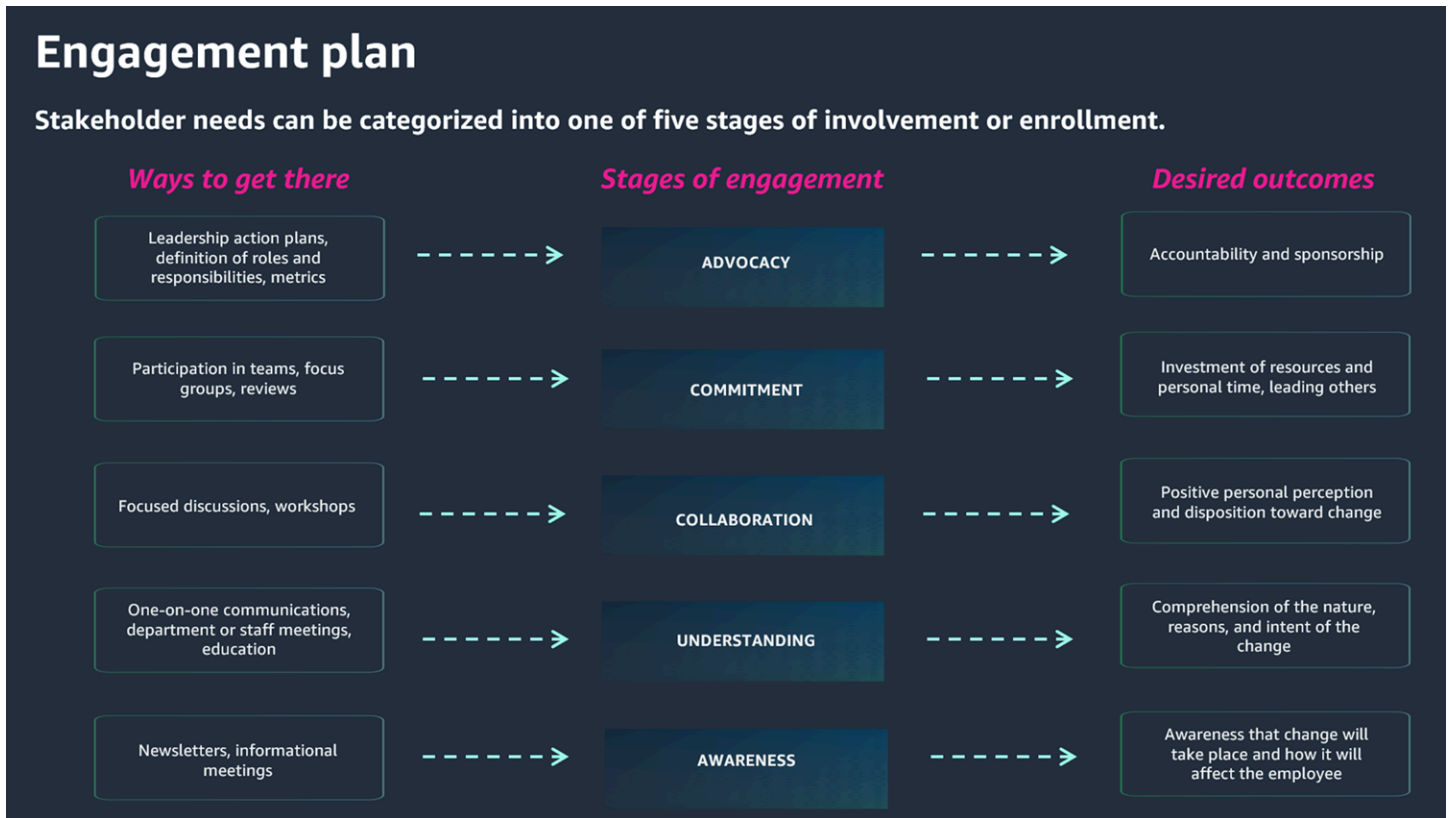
Engagement plan

Stakeholder needs can be categorized into one of five stages of involvement or enrollment.

Ways to get there

Stages of engagement

Desired outcomes

Leadership action plans, definition of roles and responsibilities, metrics

ADVOCACY

Accountability and sponsorship

Participation in teams, focus groups, reviews

COMMITMENT

Investment of resources and personal time, leading others

Focused discussions, workshops

COLLABORATION

Positive personal perception and disposition toward change

One-on-one communications, department or staff meetings, education

UNDERSTANDING

Comprehension of the nature, reasons, and intent of the change

Newsletters, informational meetings

AWARENESS

Awareness that change will take place and how it will affect the employee